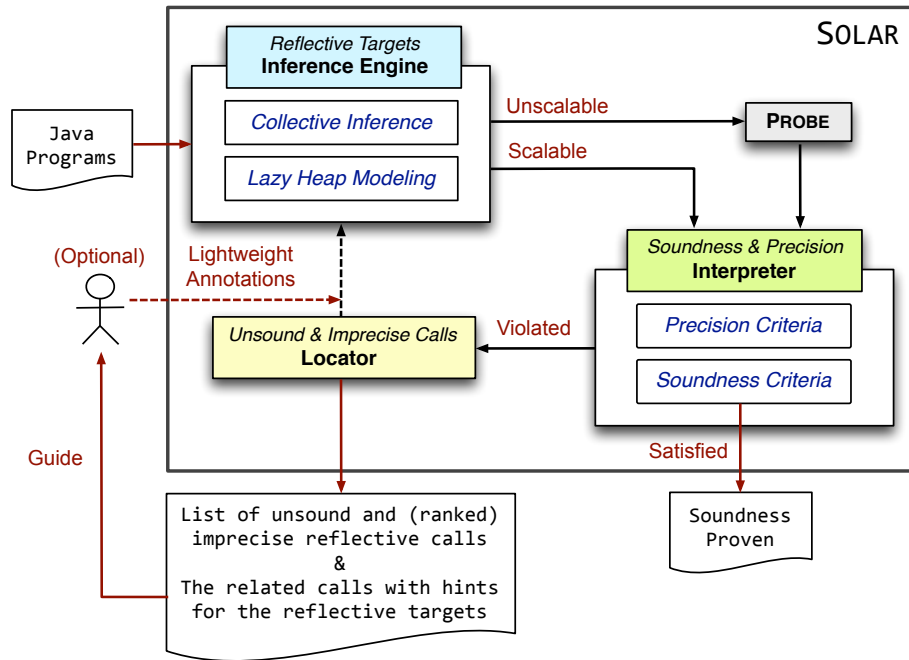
SOLAR

Reflective Targets
Inference Engine

Collective Inference

Lazy Heap Modeling

Java Programs

Unscalable

Scalable

PROBE

(Optional)

Lightweight Annotations

Soundness & Precision
Interpreter

Precision Criteria

Soundness Criteria

Violated

Unsound & Imprecise Calls
Locator

Guide

Satisfied

List of unsound and (ranked) imprecise reflective calls
&
The related calls with hints for the reflective targets

Soundness Proven